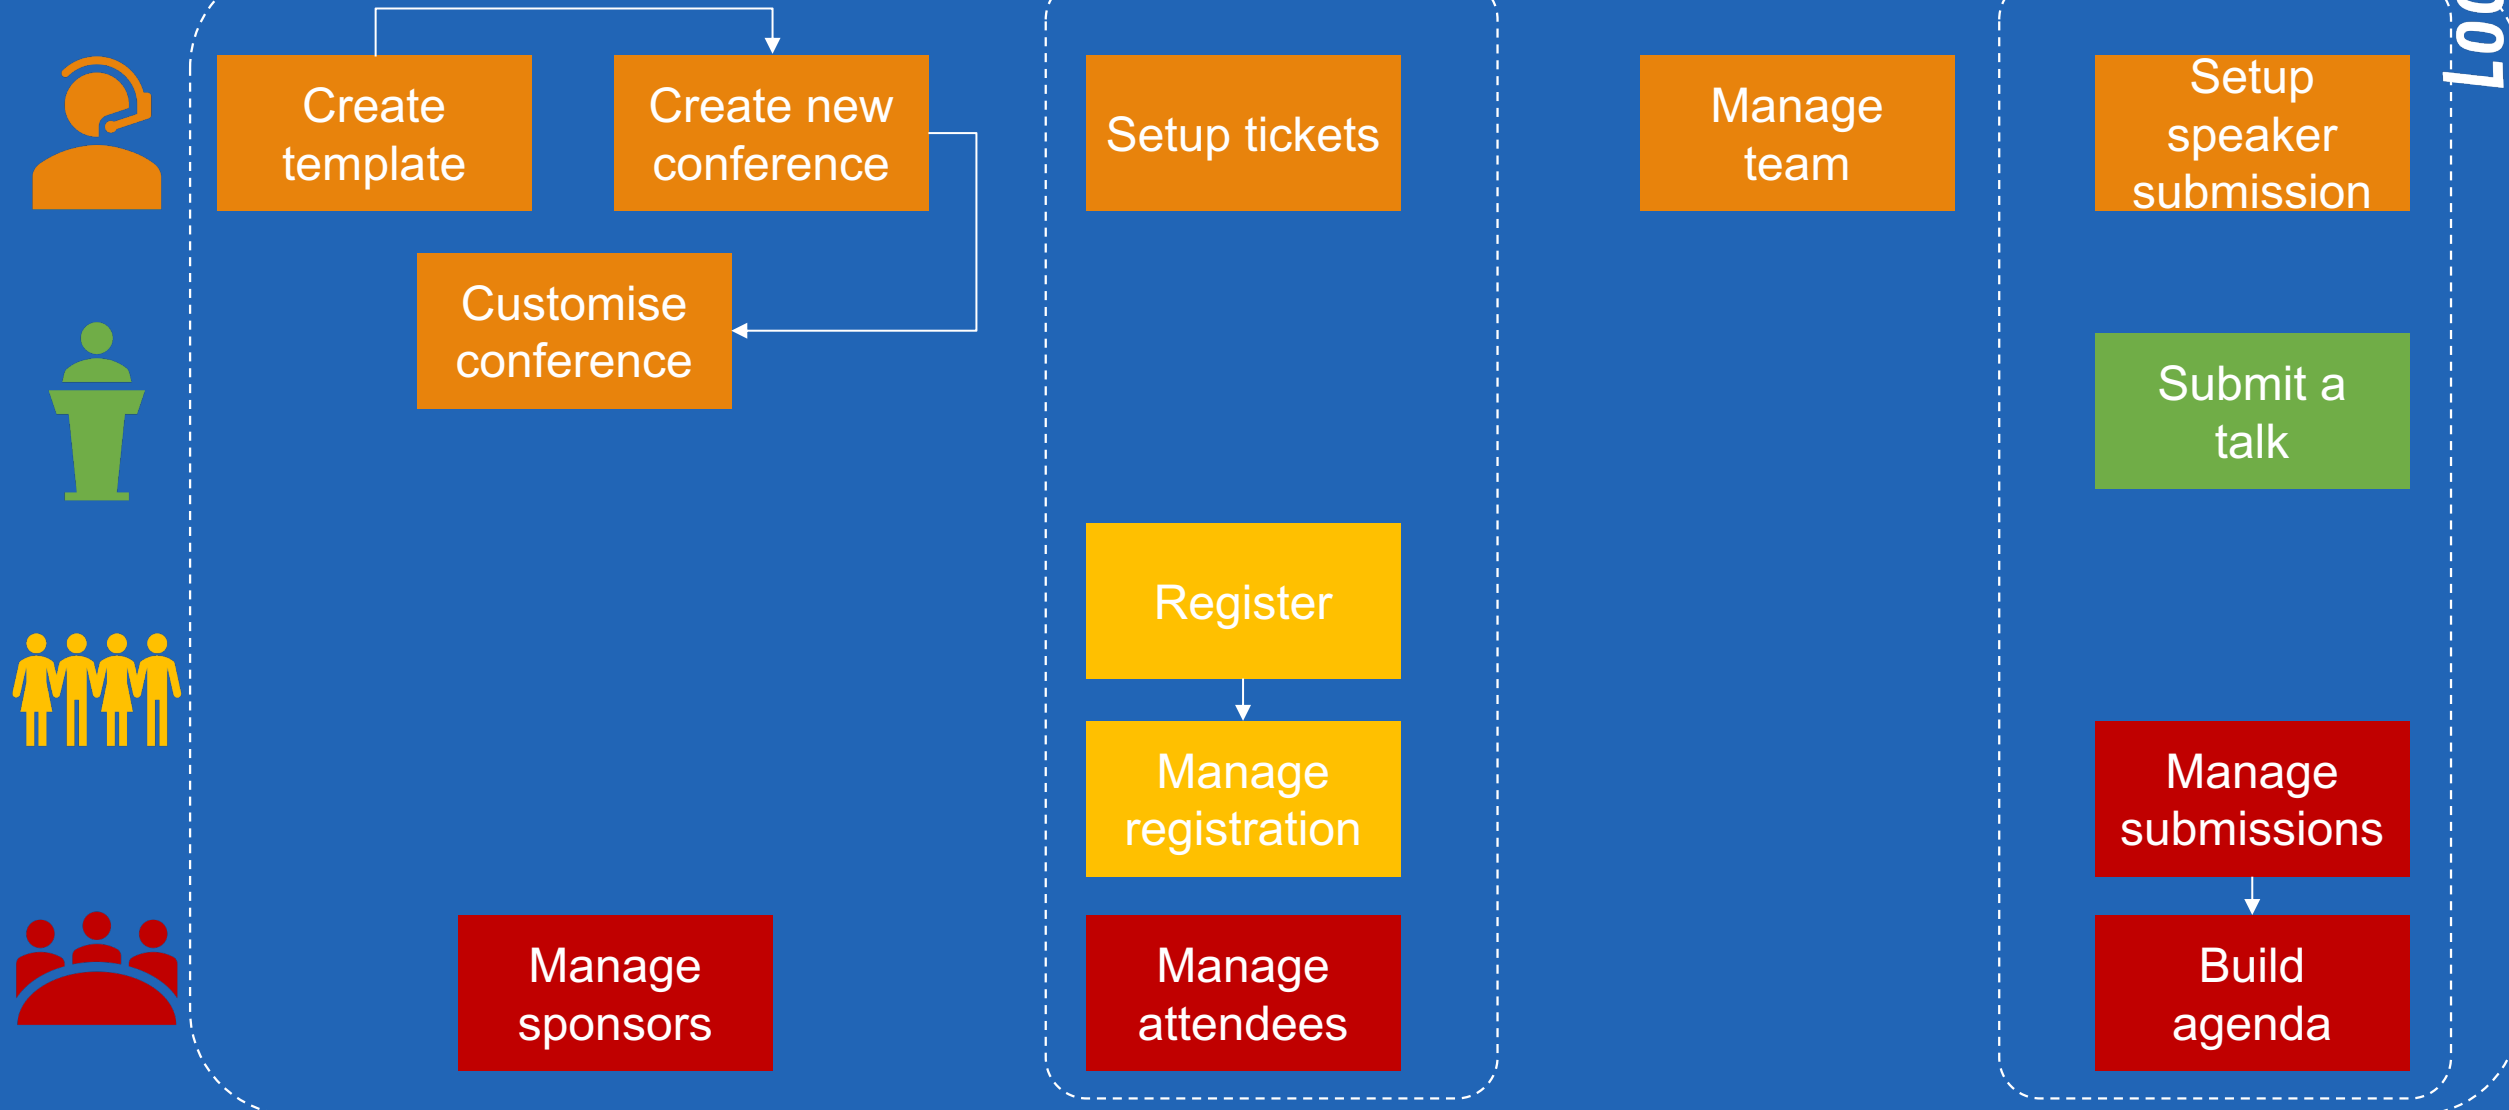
Create template

Create new conference

Customise conference

Setup tickets

Manage team

Setup speaker submission

Submit a talk

Register

Manage registration

Manage submissions

Manage sponsors

Manage attendees

Build agenda

Log